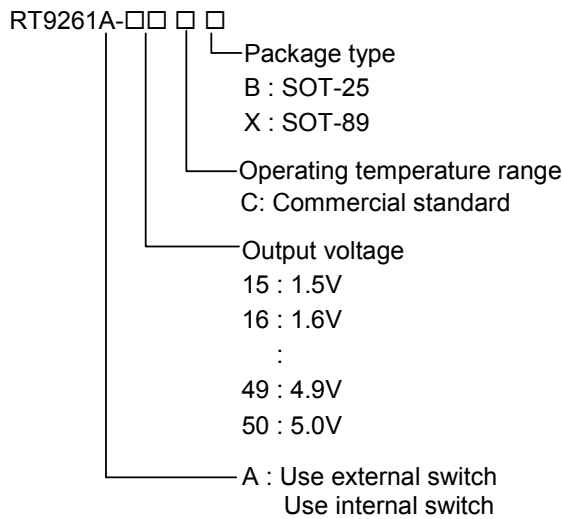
RT9261A-□□ □ □

Package type
B : SOT-25
X : SOT-89

Operating temperature range
C: Commercial standard

Output voltage
15 : 1.5V
16 : 1.6V
:
49 : 4.9V
50 : 5.0V

A : Use external switch
Use internal switch